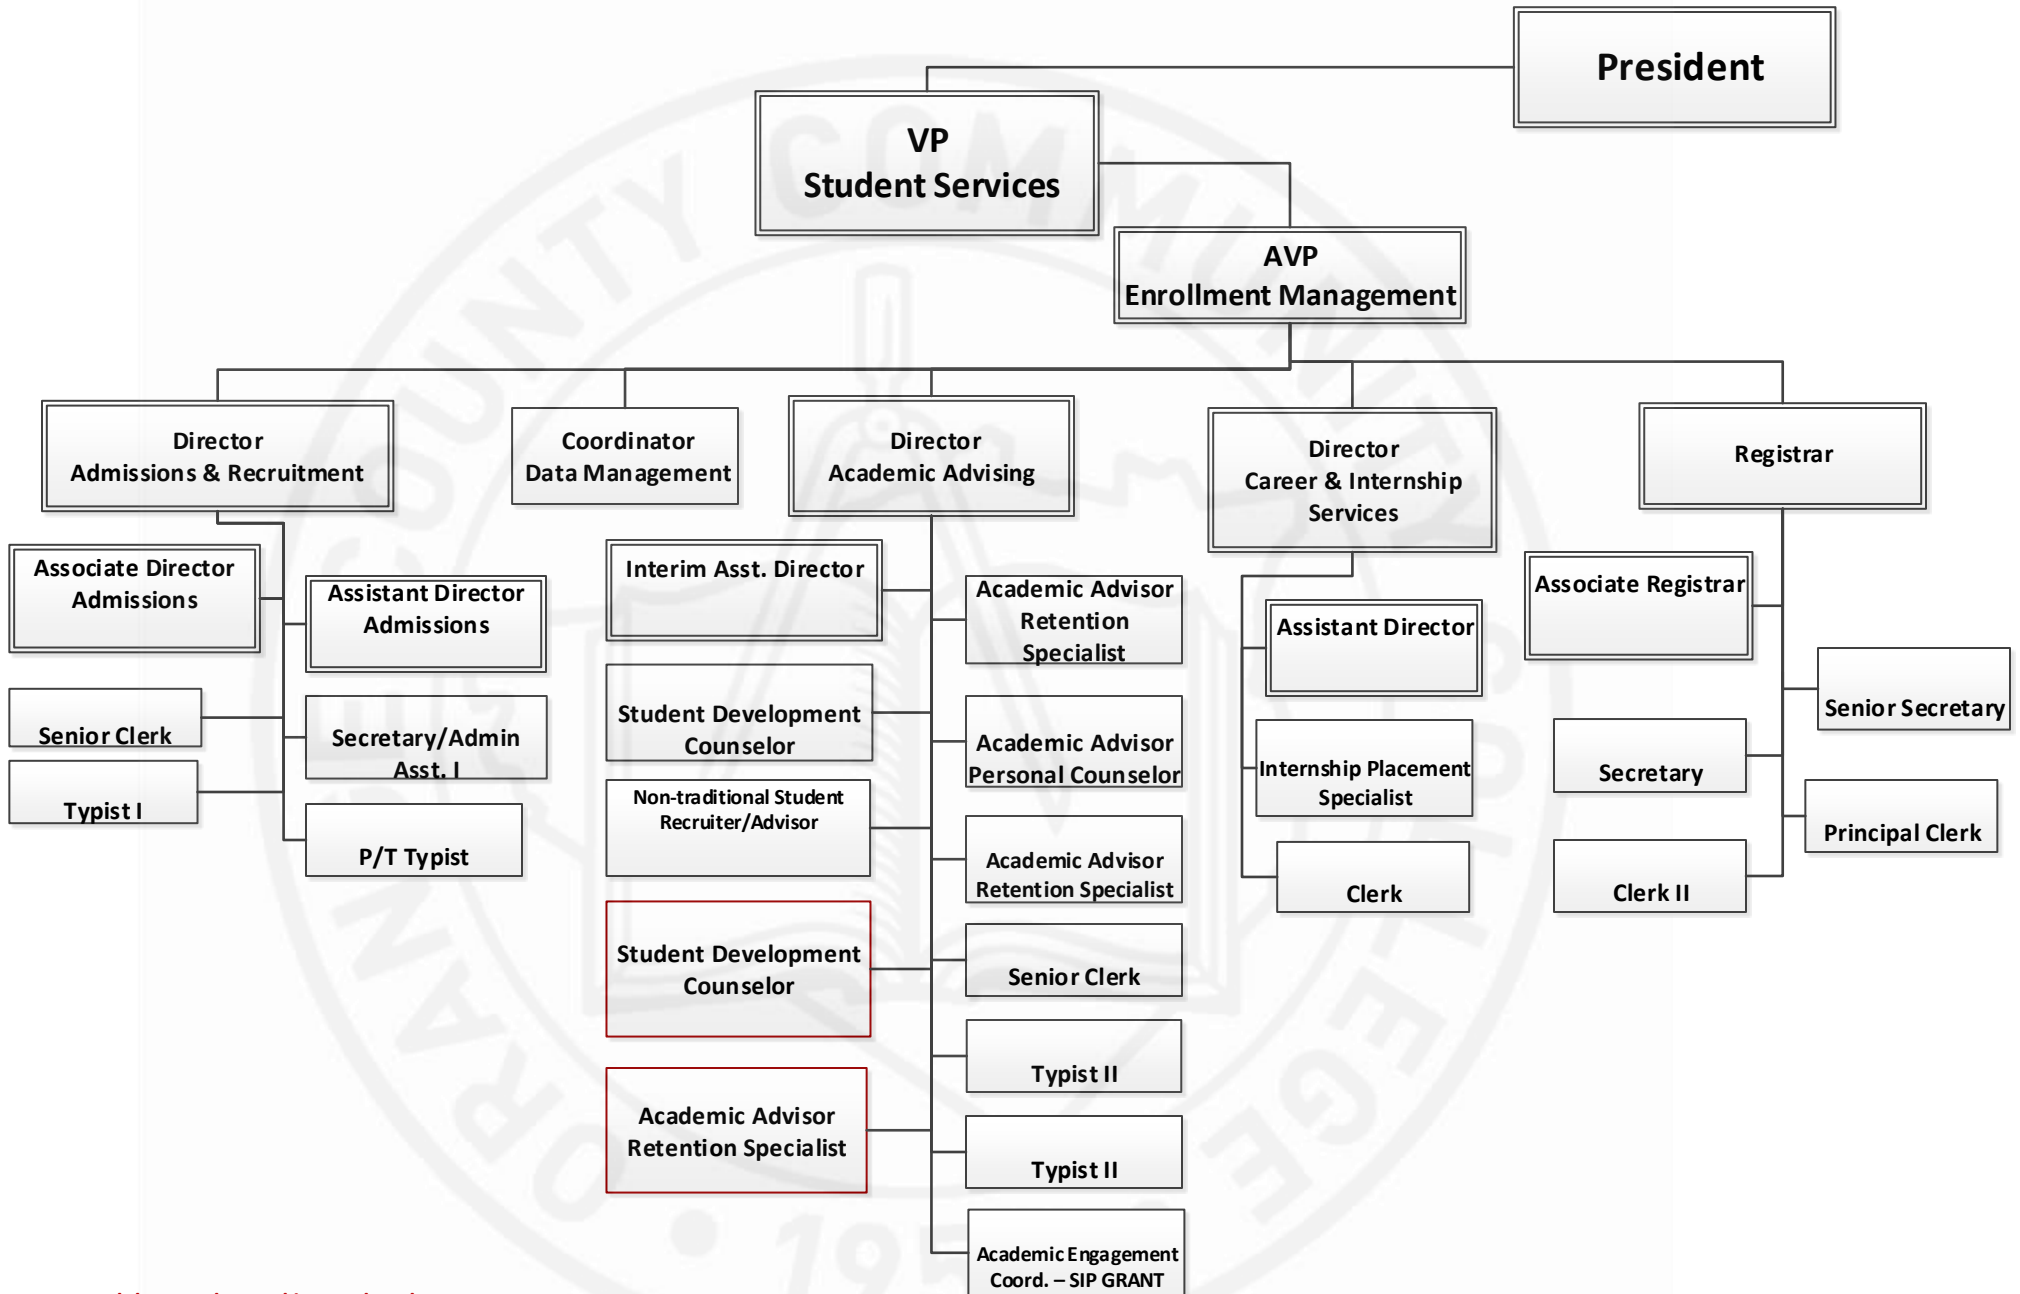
President

VP
Student Services

AVP
Enrollment Management

Director
Admissions & Recruitment

Associate Director
Admissions

Assistant Director
Admissions

Senior Clerk

Secretary/Admin Asst. I

Typist I

P/T Typist

Coordinator
Data Management

Director
Academic Advising

Interim Asst. Director

Student Development Counselor

Non-traditional Student Recruiter/Advisor

Student Development Counselor

Academic Advisor Retention Specialist

Academic Advisor Retention Specialist

Academic Advisor Personal Counselor

Academic Advisor Retention Specialist

Senior Clerk

Typist II

Typist II

Academic Engagement Coord. – SIP GRANT

Director
Career & Internship Services

Assistant Director

Internship Placement Specialist

Clerk

Registrar

Associate Registrar

Secretary

Clerk II

Senior Secretary

Principal Clerk